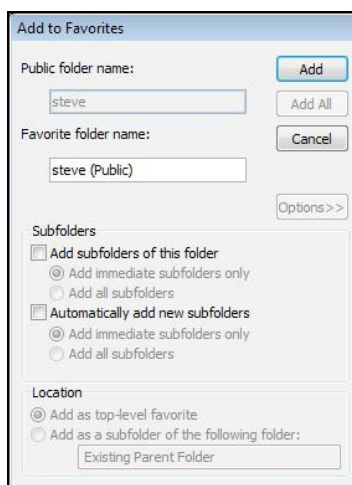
Add to Favorites

Public folder name:

Add

steve

Add All

Favorite folder name:

Cancel

steve (Public)

Options>>

Subfolders

Add subfolders of this folder

Add immediate subfolders only

Add all subfolders

Automatically add new subfolders

Add immediate subfolders only

Add all subfolders

Location

Add as top-level favorite

Add as a subfolder of the following folder:

Existing Parent Folder